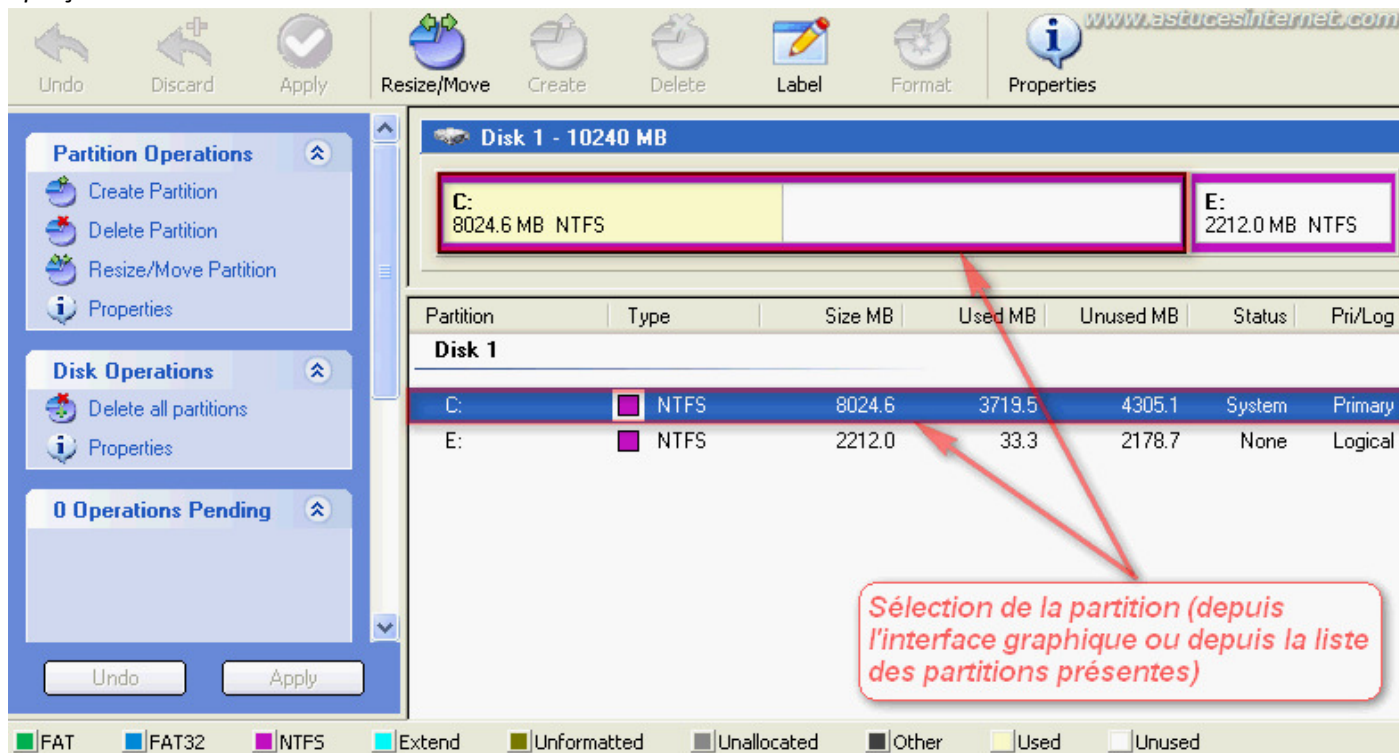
Undo Discard Apply Resize/Move Create Delete Label Format Properties

www.astucesinternet.com

Partition Operations
Create Partition
Delete Partition
Resize/Move Partition
Properties

Disk Operations
Delete all partitions
Properties

0 Operations Pending

Undo Apply

Disk 1 - 10240 MB

C:
8024.6 MB NTFS

E:
2212.0 MB NTFS

| Partition | Type | Size MB | Used MB | Unused MB | Status | Pri/Log |
|---|---|---|---|---|---|---|
| Disk 1 | | | | | | |
| C: | NTFS | 8024.6 | 3719.5 | 4305.1 | System | Primary |
| E: | NTFS | 2212.0 | 33.3 | 2178.7 | None | Logical |

Sélection de la partition (depuis l'interface graphique ou depuis la liste des partitions présentes)

FAT FAT32 NTFS Extend Unformatted Unallocated Other Used Unused